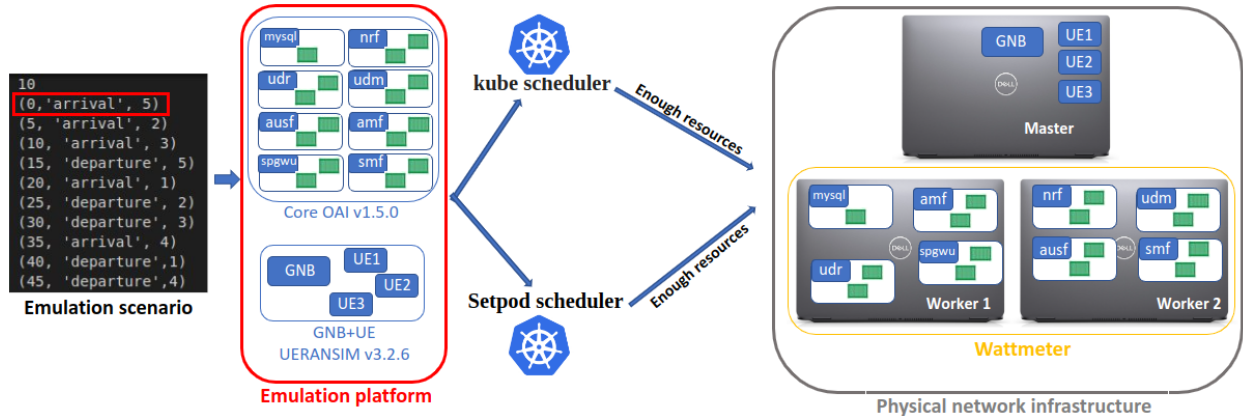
10
(0,'arrival', 5)
(5, 'arrival', 2)
(10, 'arrival', 3)
(15, 'departure', 5)
(20, 'arrival', 1)
(25, 'departure', 2)
(30, 'departure', 3)
(35, 'arrival', 4)
(40, 'departure',1)
(45, 'departure',4)
Emulation scenario

mysql
nrf
udr
udm
ausf
amf
spgwu
smf
Core OAI v1.5.0

GNB
UE1
UE2
UE3
GNB+UE
UERANSIM v3.2.6

Emulation platform

kube scheduler
Enough resources
Setpod scheduler
Enough resources

GNB
UE1
UE2
UE3
DELL
Master

mysql
amf
udr
spgwu
DELL
Worker 1

nrf
udm
ausf
smf
DELL
Worker 2

Wattmeter

Physical network infrastructure